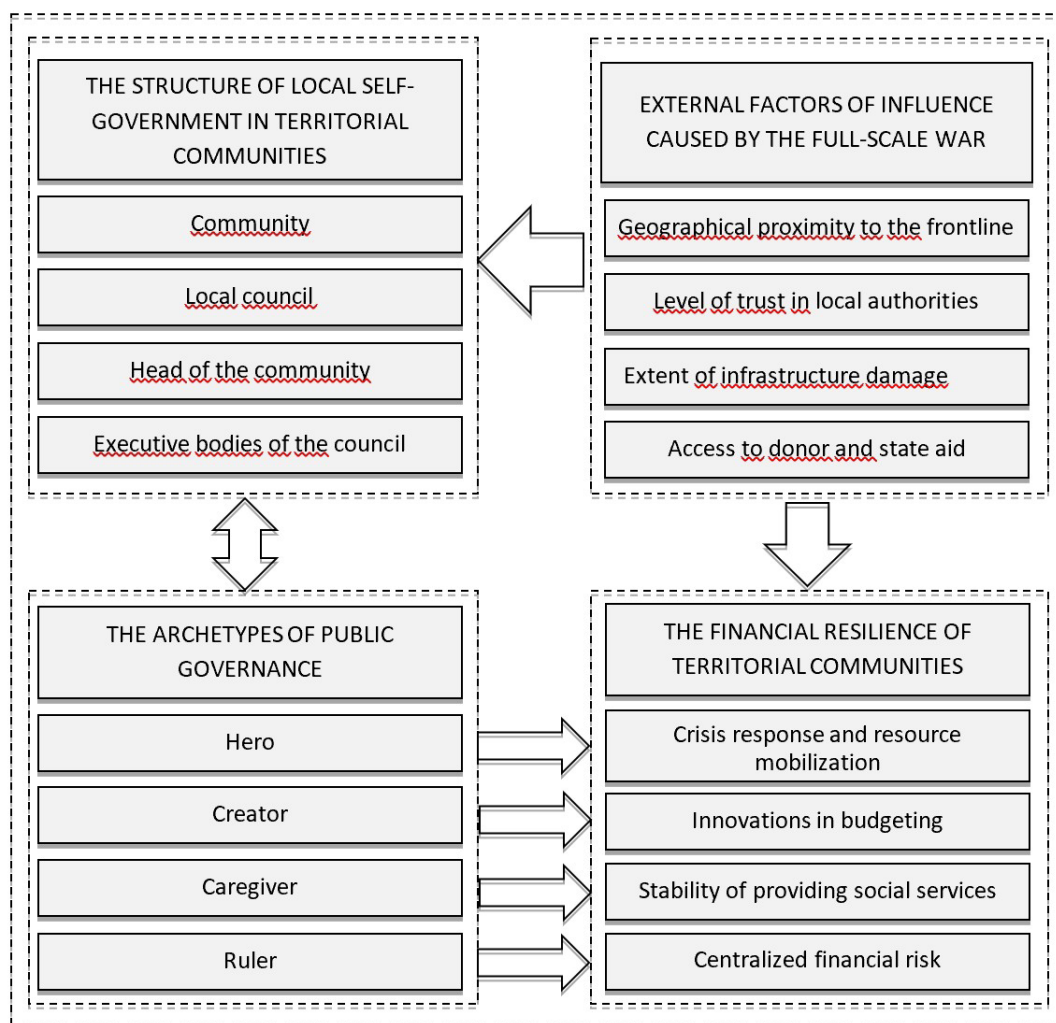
THE STRUCTURE OF LOCAL SELF-GOVERNMENT IN TERRITORIAL COMMUNITIES

Community

Local council

Head of the community

Executive bodies of the council

EXTERNAL FACTORS OF INFLUENCE CAUSED BY THE FULL-SCALE WAR

Geographical proximity to the frontline

Level of trust in local authorities

Extent of infrastructure damage

Access to donor and state aid

THE ARCHETYPES OF PUBLIC GOVERNANCE

Hero

Creator

Caregiver

Ruler

THE FINANCIAL RESILIENCE OF TERRITORIAL COMMUNITIES

Crisis response and resource mobilization

Innovations in budgeting

Stability of providing social services

Centralized financial risk